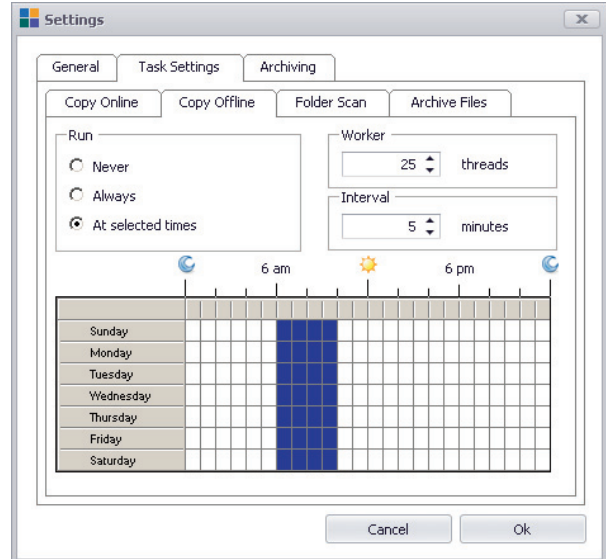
Settings

General | Task Settings | Archiving

Copy Online | Copy Offline | Folder Scan | Archive Files

Run
Never
Always
At selected times

Worker
25 threads

Interval
5 minutes

6 am
6 pm

Sunday
Monday
Tuesday
Wednesday
Thursday
Friday
Saturday

Cancel
Ok